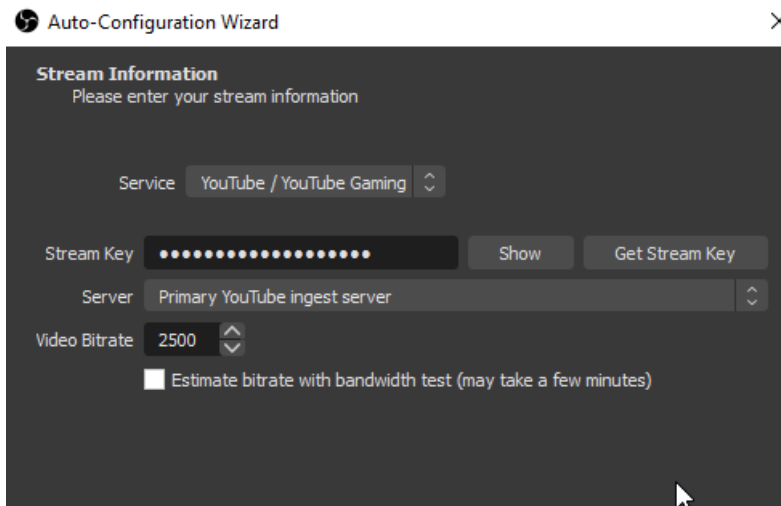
Auto-Configuration Wizard

Stream Information
Please enter your stream information

Service YouTube / YouTube Gaming

Stream Key •••••••••••••••••••• Show Get Stream Key

Server Primary YouTube ingest server

Video Bitrate 2500

Estimate bitrate with bandwidth test (may take a few minutes)